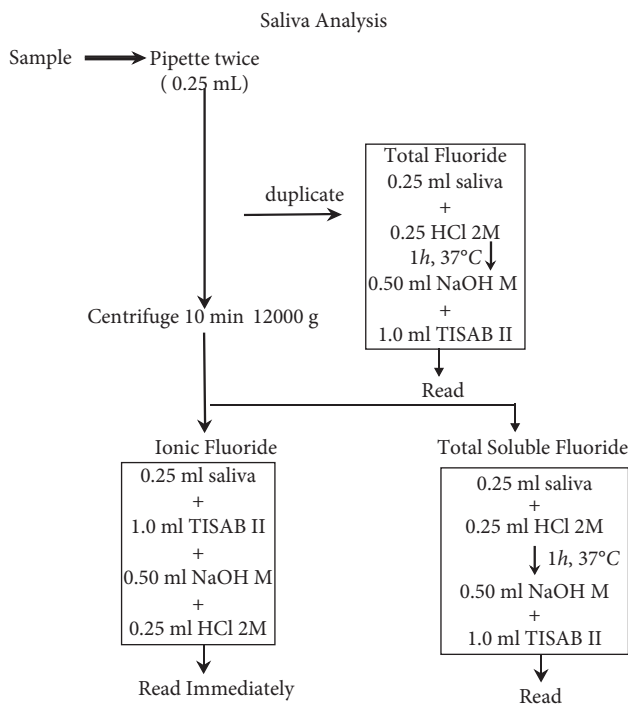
Saliva Analysis

Sample Pipette twice ( 0.25 mL)

duplicate

Total Fluoride
0.25 ml saliva
+
0.25 HCl 2M
1$h$, 37°$C$
0.50 ml NaOH M
+
1.0 ml TISAB II

Centrifuge 10 min 12000 g

Read

Ionic Fluoride
0.25 ml saliva
+
1.0 ml TISAB II
+
0.50 ml NaOH M
+
0.25 ml HCl 2M

Read Immediately

Total Soluble Fluoride
0.25 ml saliva
+
0.25 ml HCl 2M
1$h$, 37°$C$
0.50 ml NaOH M
+
1.0 ml TISAB II

Read